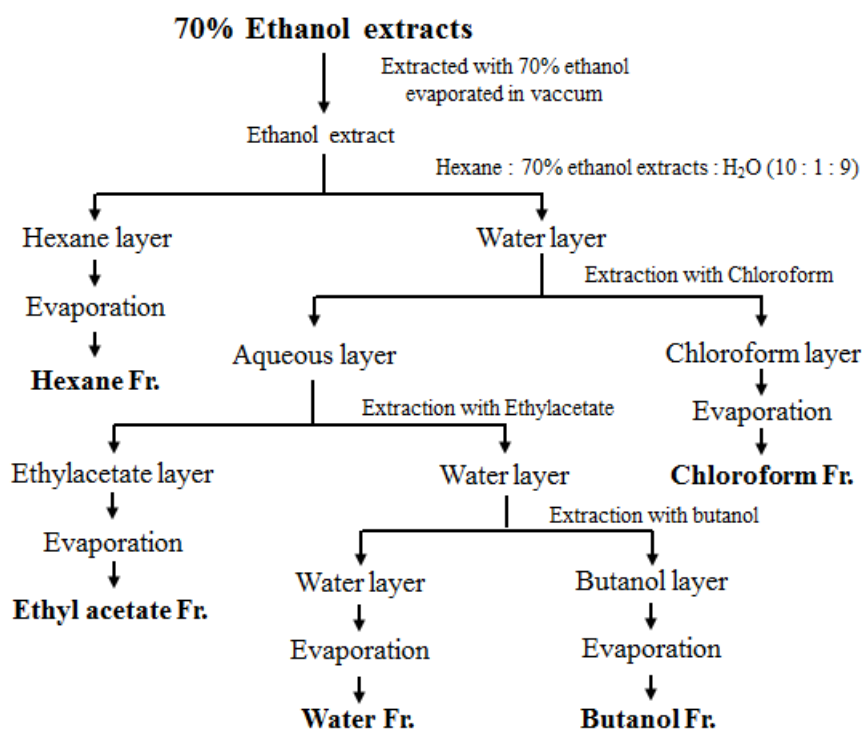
70% Ethanol extracts

Extracted with 70% ethanol evaporated in vaccum

Ethanol extract

Hexane : 70% ethanol extracts : $H_2O$ (10 : 1 : 9)

Hexane layer

Evaporation

Hexane Fr.

Water layer

Extraction with Chloroform

Aqueous layer

Chloroform layer

Evaporation

Chloroform Fr.

Extraction with Ethylacetate

Ethylacetate layer

Evaporation

Ethyl acetate Fr.

Water layer

Extraction with butanol

Water layer

Evaporation

Water Fr.

Butanol layer

Evaporation

Butanol Fr.